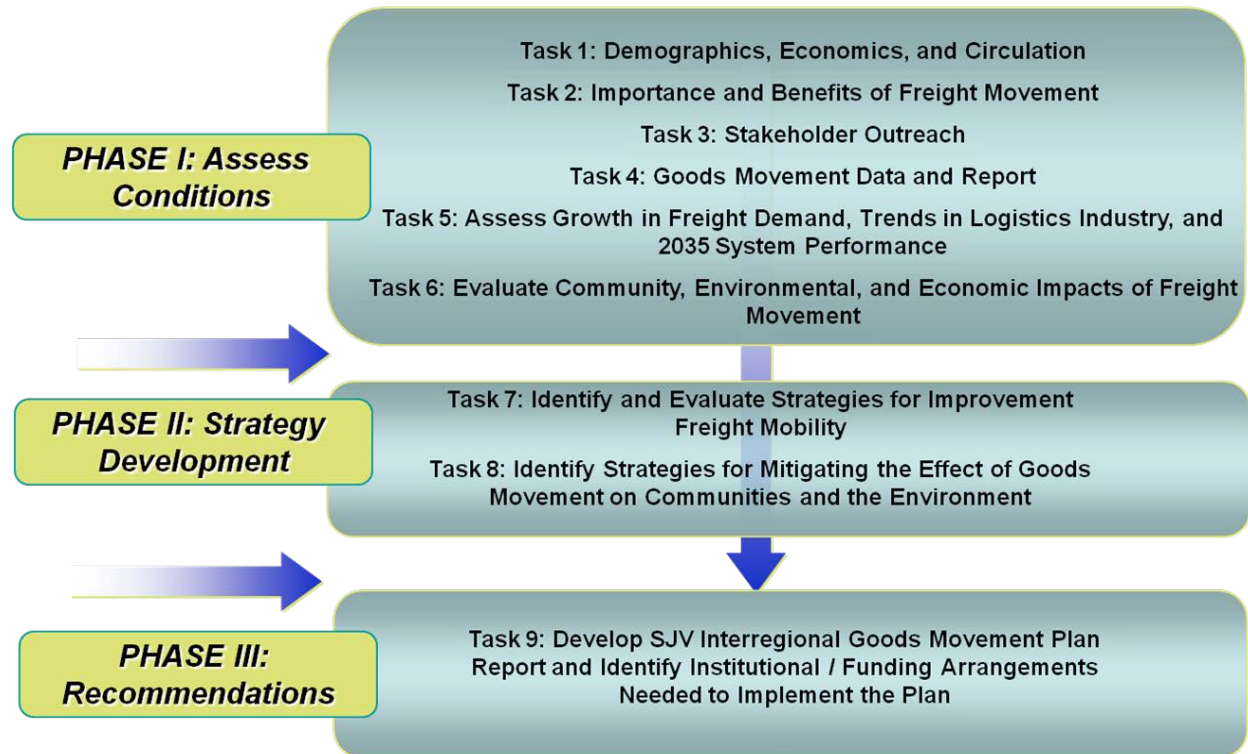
PHASE I: Assess Conditions

Task 1: Demographics, Economics, and Circulation

Task 2: Importance and Benefits of Freight Movement

Task 3: Stakeholder Outreach

Task 4: Goods Movement Data and Report

Task 5: Assess Growth in Freight Demand, Trends in Logistics Industry, and 2035 System Performance

Task 6: Evaluate Community, Environmental, and Economic Impacts of Freight Movement

PHASE II: Strategy Development

Task 7: Identify and Evaluate Strategies for Improvement Freight Mobility

Task 8: Identify Strategies for Mitigating the Effect of Goods Movement on Communities and the Environment

PHASE III: Recommendations

Task 9: Develop SJV Interregional Goods Movement Plan Report and Identify Institutional / Funding Arrangements Needed to Implement the Plan